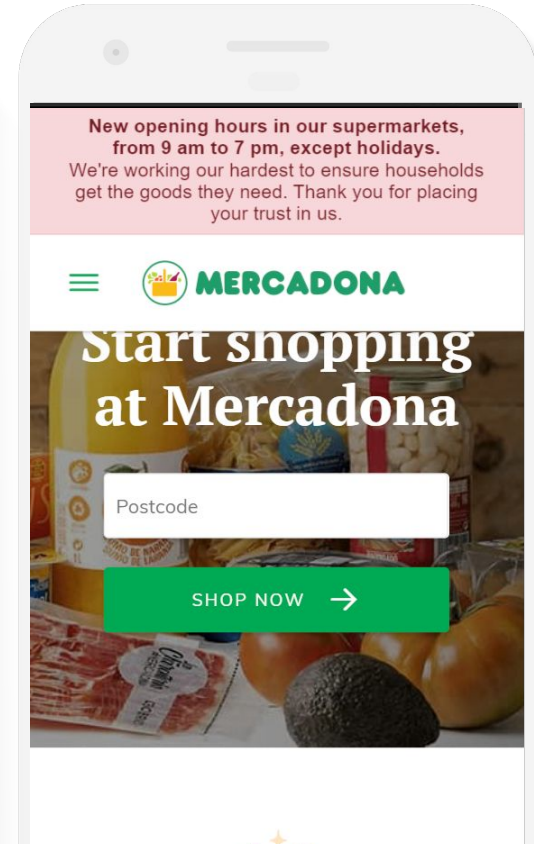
New opening hours in our supermarkets, from 9 am to 7 pm, except holidays.
We're working our hardest to ensure households get the goods they need. Thank you for placing your trust in us.

MERCADONA

Start shopping at Mercadona

Postcode

SHOP NOW